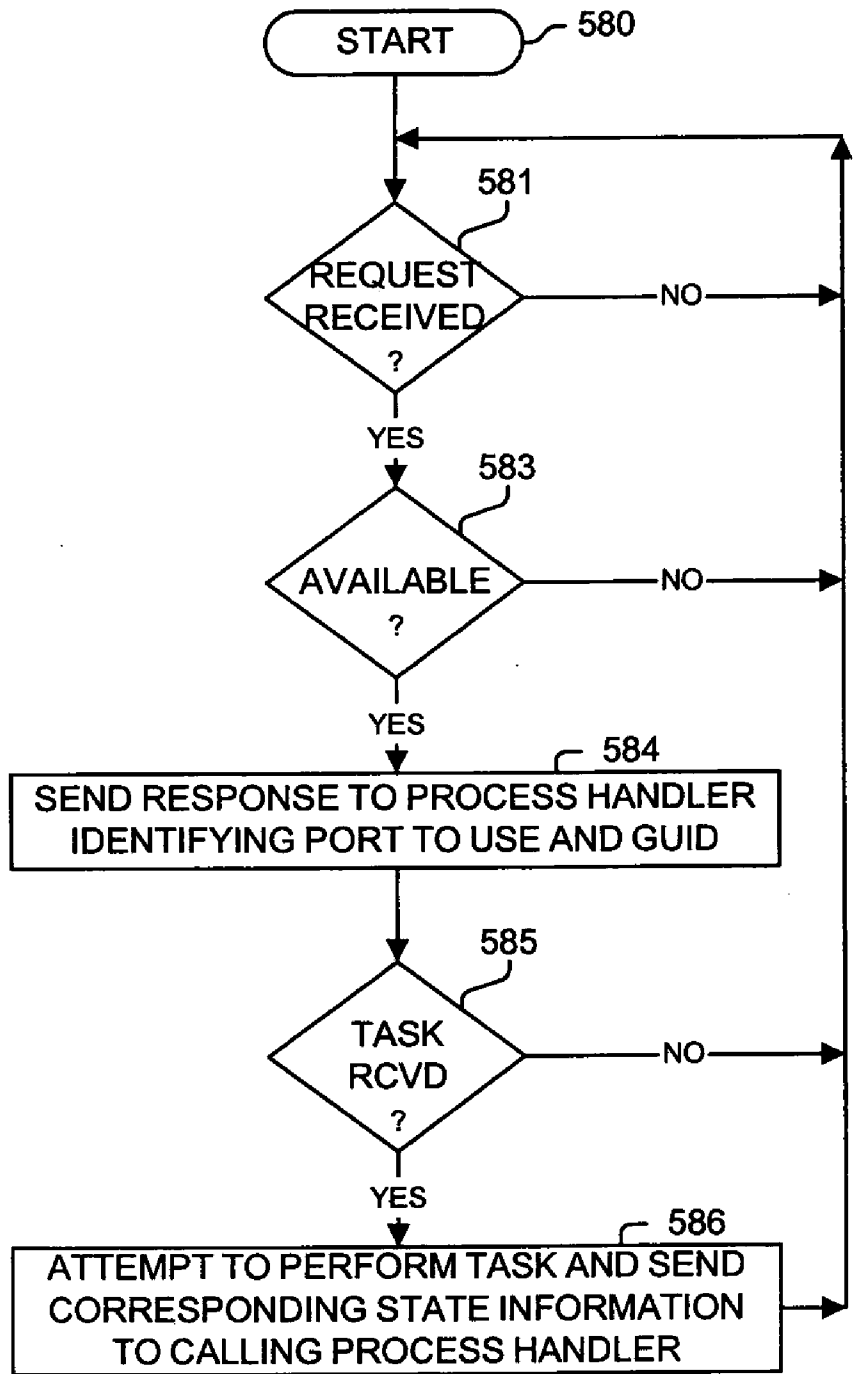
START
580

581
REQUEST RECEIVED ?
NO
YES

583
AVAILABLE ?
NO
YES

584
SEND RESPONSE TO PROCESS HANDLER IDENTIFYING PORT TO USE AND GUID

585
TASK RCVD ?
NO
YES

586
ATTEMPT TO PERFORM TASK AND SEND CORRESPONDING STATE INFORMATION TO CALLING PROCESS HANDLER